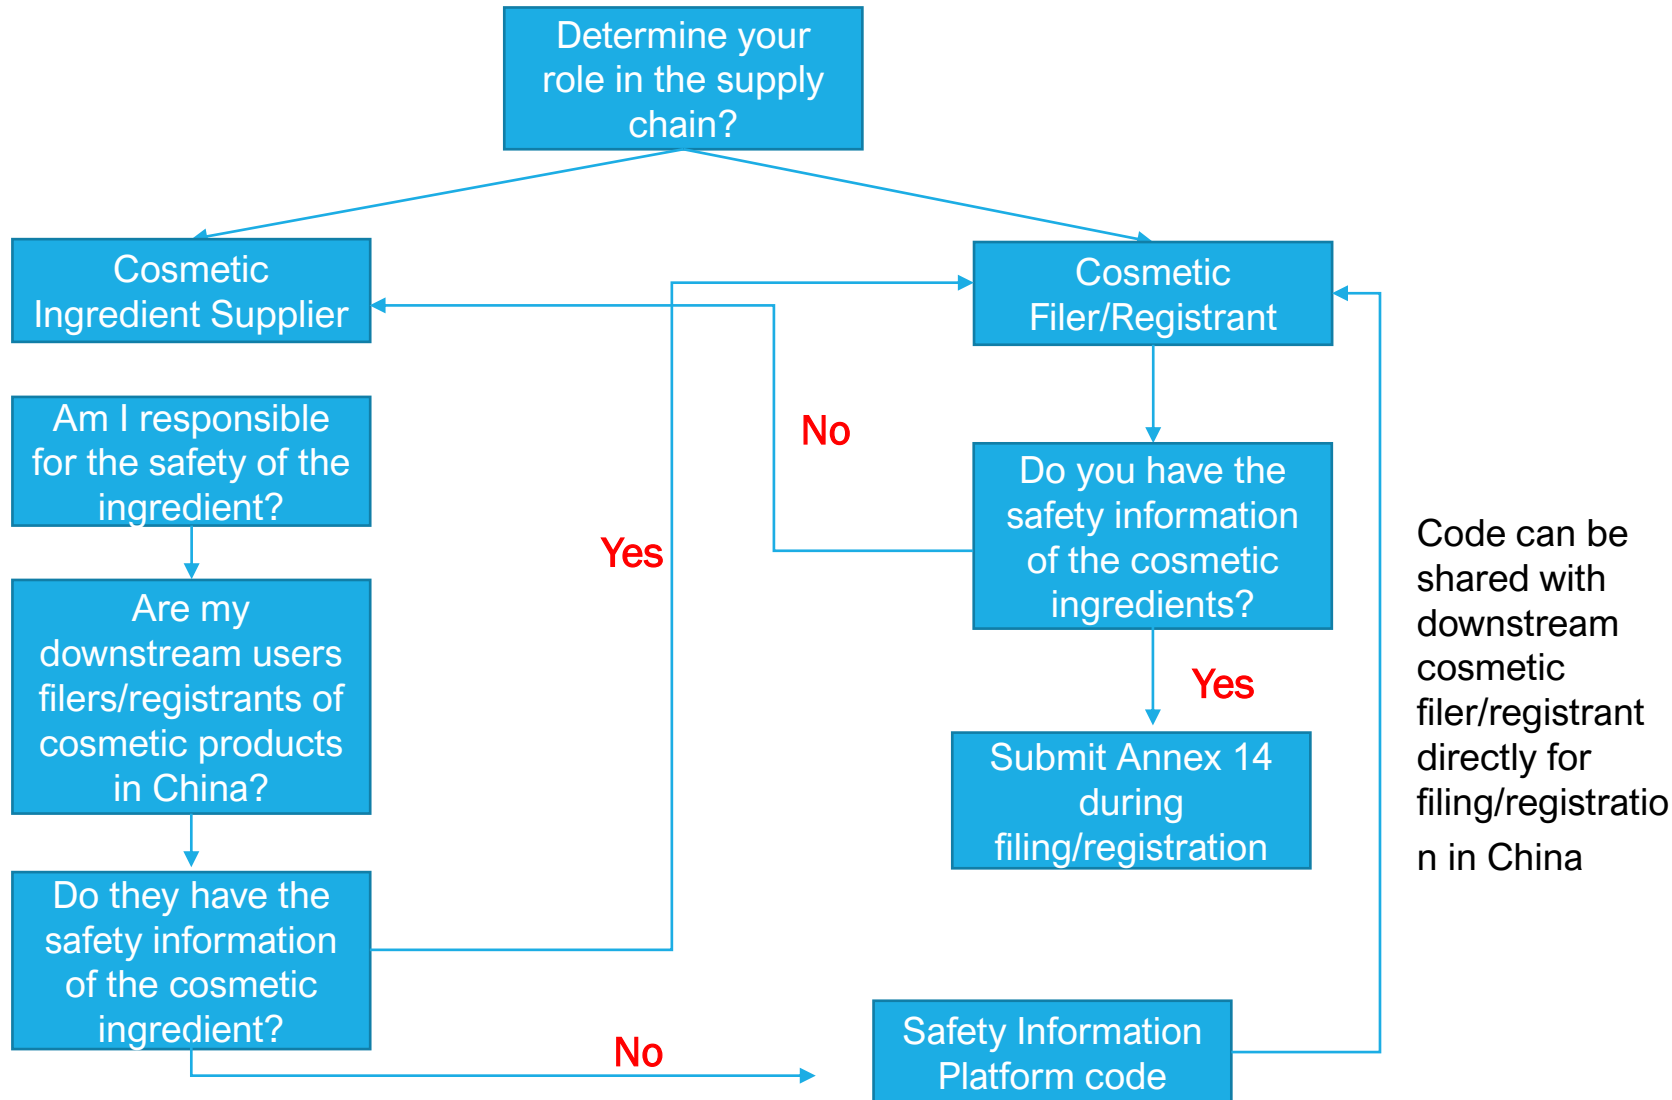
Determine your role in the supply chain?

Cosmetic Ingredient Supplier

Cosmetic Filer/Registrant

Am I responsible for the safety of the ingredient?

Are my downstream users filers/registrants of cosmetic products in China?

Do they have the safety information of the cosmetic ingredient?

No

Yes

Do you have the safety information of the cosmetic ingredients?

Yes

Submit Annex 14 during filing/registration

Code can be shared with downstream cosmetic filer/registrant directly for filing/registration in China

No

Safety Information Platform code